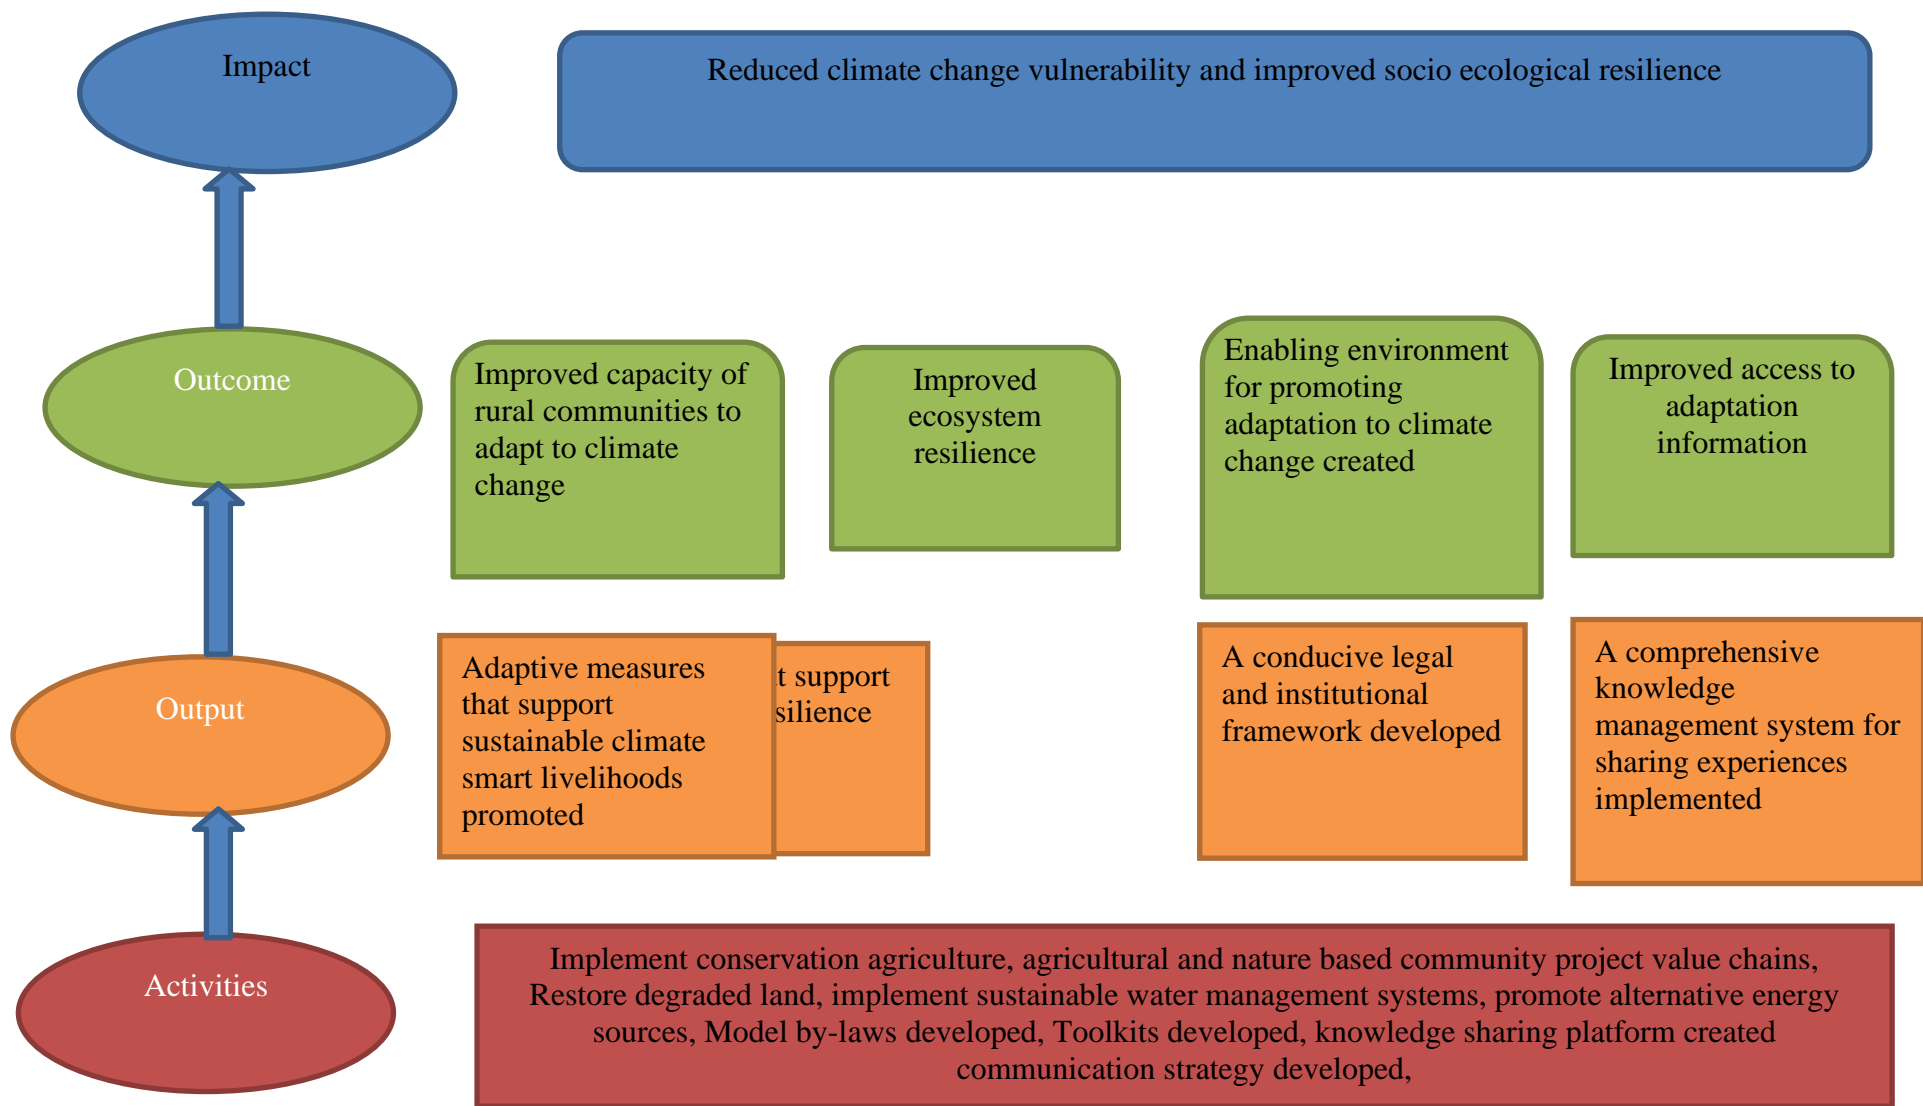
Impact

Reduced climate change vulnerability and improved socio ecological resilience

Outcome

Improved capacity of rural communities to adapt to climate change

Improved ecosystem resilience

Enabling environment for promoting adaptation to climate change created

Improved access to adaptation information

Output

Adaptive measures that support sustainable climate smart livelihoods promoted

t support silience

A conducive legal and institutional framework developed

A comprehensive knowledge management system for sharing experiences implemented

Activities

Implement conservation agriculture, agricultural and nature based community project value chains, Restore degraded land, implement sustainable water management systems, promote alternative energy sources, Model by-laws developed, Toolkits developed, knowledge sharing platform created communication strategy developed,